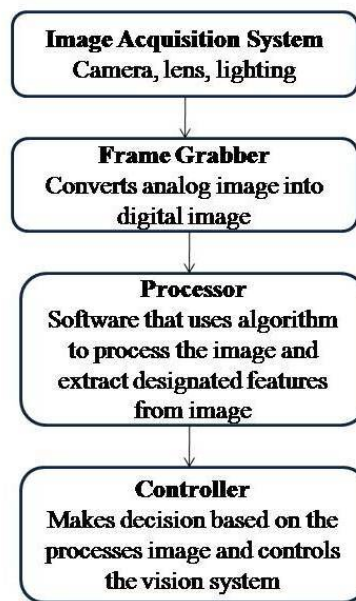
Image Acquisition System
Camera, lens, lighting

Frame Grabber
Converts analog image into digital image

Processor
Software that uses algorithm to process the image and extract designated features from image

Controller
Makes decision based on the processes image and controls the vision system